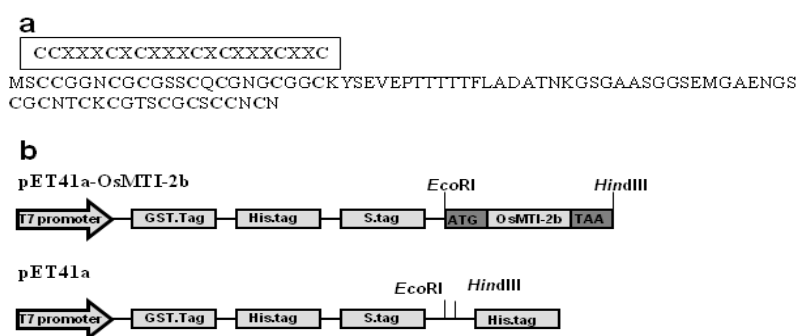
a

CCXXXCXCXXXCXCXXXCXXC

MSCCGGNCGCGSSCQCGNGCGGCKYSEVEPTTTTTFLADATNKGSGAASGGSEMGAENGS CGCNTCKCGTSCGCSCCNCN

b

pET41a-OsMTI-2b

EcoRI

HindIII

T7 promoter

GST.Tag

His.tag

S.tag

ATG

OsMTI-2b

TAA

pET41a

EcoRI

HindIII

T7 promoter

GST.Tag

His.tag

S.tag

His.tag